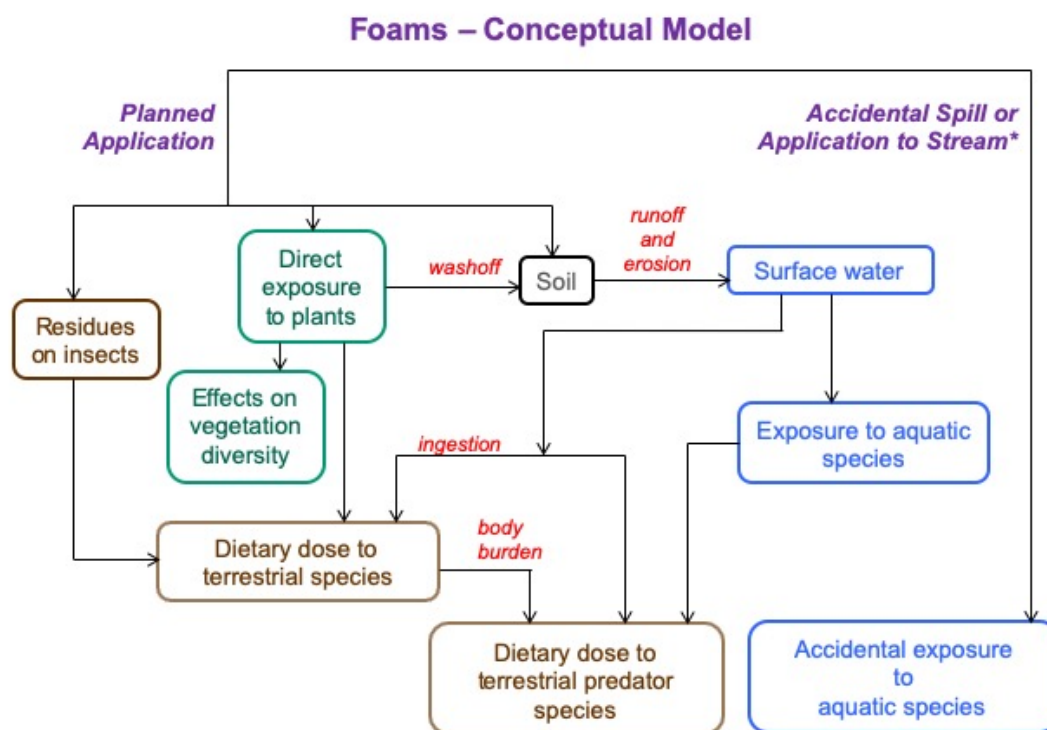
Foams – Conceptual Model

Planned Application

Accidental Spill or Application to Stream*

Residues on insects

Direct exposure to plants

washoff

Soil

runoff and erosion

Surface water

Effects on vegetation diversity

ingestion

Exposure to aquatic species

Dietary dose to terrestrial species

body burden

Dietary dose to terrestrial predator species

Accidental exposure to aquatic species